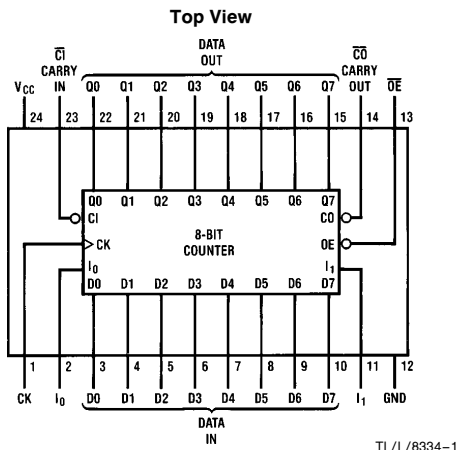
Top View

$\overline{CI}$ CARRY IN

DATA OUT

$\overline{CO}$ CARRY OUT

$\overline{OE}$

$V_{CC}$ Q0 Q1 Q2 Q3 Q4 Q5 Q6 Q7

24 23 22 21 20 19 18 17 16 15 14 13

Q0 Q1 Q2 Q3 Q4 Q5 Q6 Q7

CI CO

CK 8-BIT COUNTER OE

$I_0$ $I_1$

D0 D1 D2 D3 D4 D5 D6 D7

1 2 3 4 5 6 7 8 9 10 11 12

CK $I_0$ D0 D1 D2 D3 D4 D5 D6 D7 $I_1$ GND

DATA IN

TL/L/8334–1